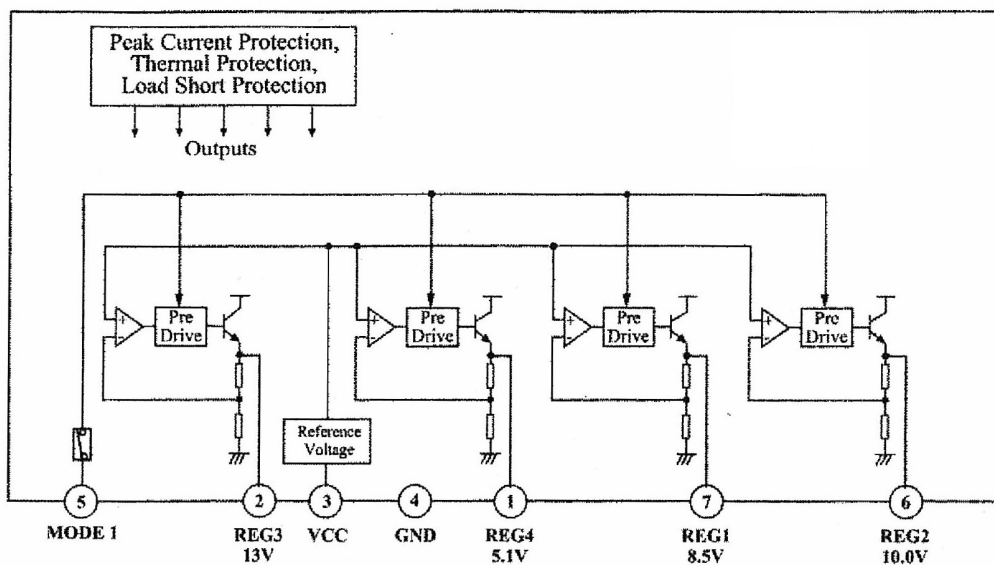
Peak Current Protection,
Thermal Protection,
Load Short Protection

Outputs

Pre Drive

Pre Drive

Pre Drive

Pre Drive

Reference Voltage

5
MODE 1

2
REG3
13V

3
VCC

4
GND

1
REG4
5.1V

7
REG1
8.5V

6
REG2
10.0V